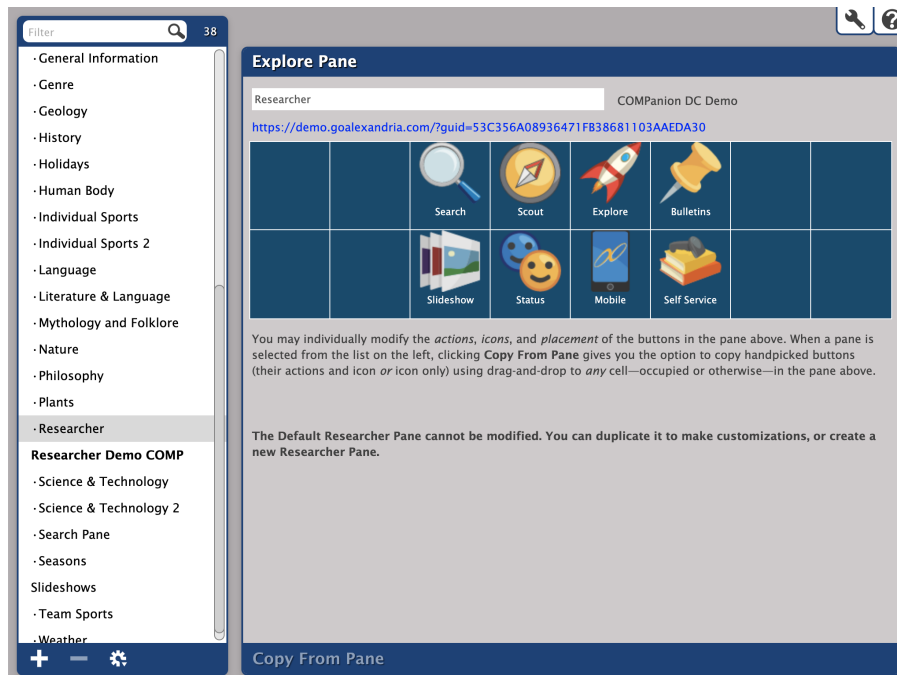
Filter 38

· General Information
· Genre
· Geology
· History
· Holidays
· Human Body
· Individual Sports
· Individual Sports 2
· Language
· Literature & Language
· Mythology and Folklore
· Nature
· Philosophy
· Plants
· Researcher
Researcher Demo COMP
· Science & Technology
· Science & Technology 2
· Search Pane
· Seasons
Slideshows
· Team Sports
· Weather

Explore Pane

Researcher

COMPanion DC Demo

https://demo.goalexandria.com/?guid=53C356A08936471FB38681103AAEDA30

| | | Search | Scout | Explore | Bulletins | | |
|---|---|---|---|---|---|---|---|
| | | Slideshow | Status | Mobile | Self Service | | |

You may individually modify the *actions*, *icons*, and *placement* of the buttons in the pane above. When a pane is selected from the list on the left, clicking **Copy From Pane** gives you the option to copy handpicked buttons (their actions and icon *or* icon only) using drag-and-drop to *any* cell—occupied or otherwise—in the pane above.

**The Default Researcher Pane cannot be modified. You can duplicate it to make customizations, or create a new Researcher Pane.**

Copy From Pane